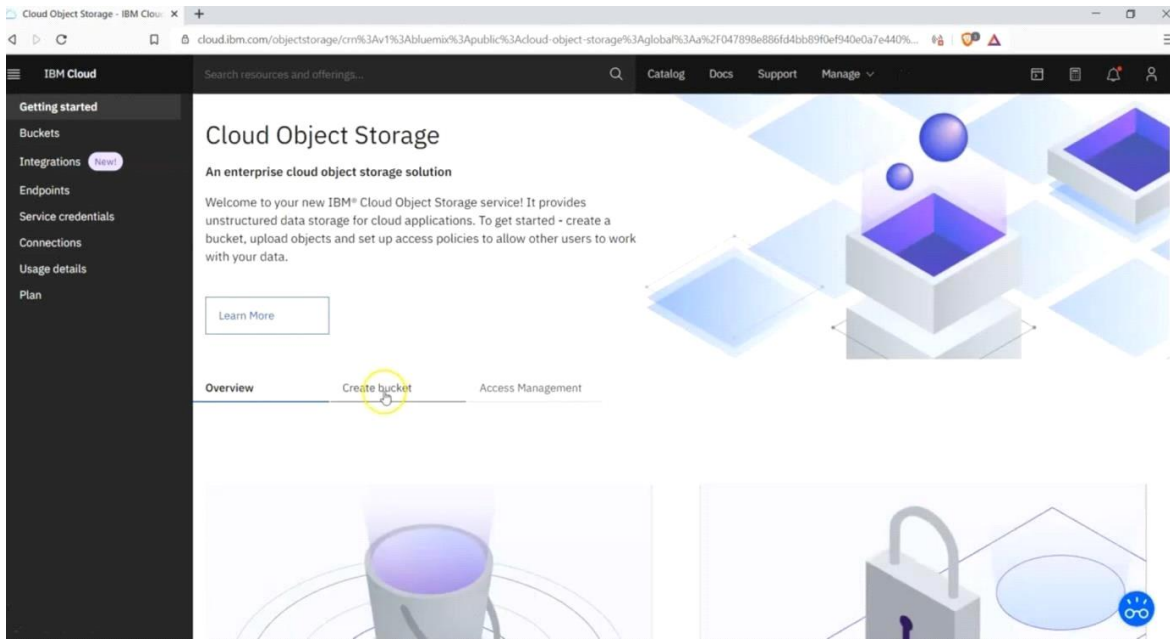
Cloud Object Storage - IBM Clou ×
+
cloud.ibm.com/objectstorage/crn%3Av1%3Abluemix%3Apublic%3Acloud-object-storage%3Aglobal%3Aa%2F047898e886fd4bb89f0ef940e0a7e440%...

IBM Cloud
Search resources and offerings...
Catalog
Docs
Support
Manage

Getting started
Buckets
Integrations New!
Endpoints
Service credentials
Connections
Usage details
Plan

Cloud Object Storage

An enterprise cloud object storage solution

Welcome to your new IBM® Cloud Object Storage service! It provides unstructured data storage for cloud applications. To get started - create a bucket, upload objects and set up access policies to allow other users to work with your data.

Learn More

Overview
Create bucket
Access Management